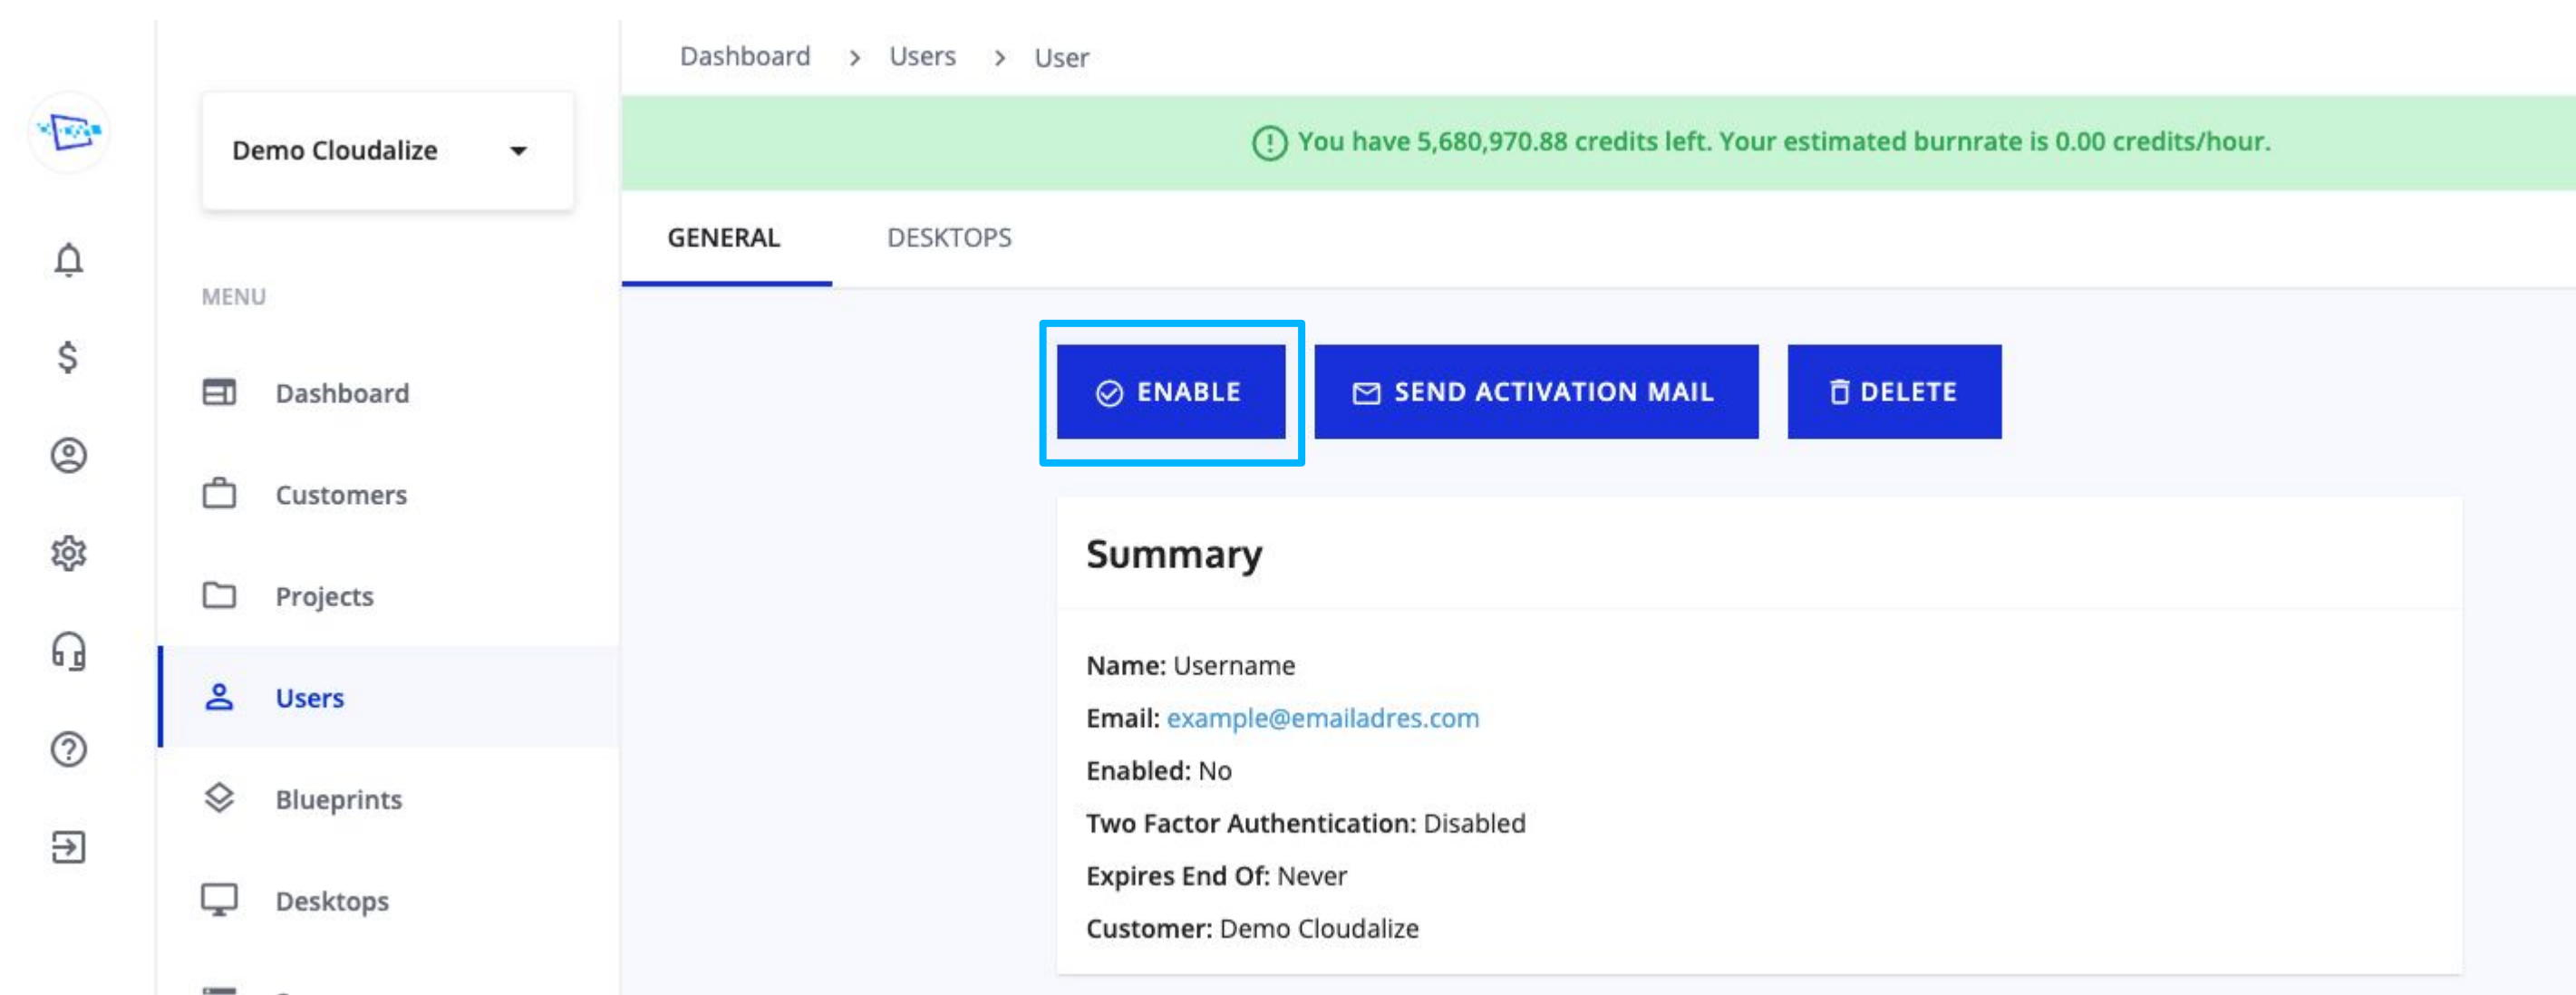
Demo Cloudalize

MENU

Dashboard

Customers

Projects

Users

Blueprints

Desktops

Dashboard > Users > User

You have 5,680,970.88 credits left. Your estimated burnrate is 0.00 credits/hour.

GENERAL DESKTOPS

ENABLE SEND ACTIVATION MAIL DELETE

Summary

Name: Username

Email: example@emailadres.com

Enabled: No

Two Factor Authentication: Disabled

Expires End Of: Never

Customer: Demo Cloudalize